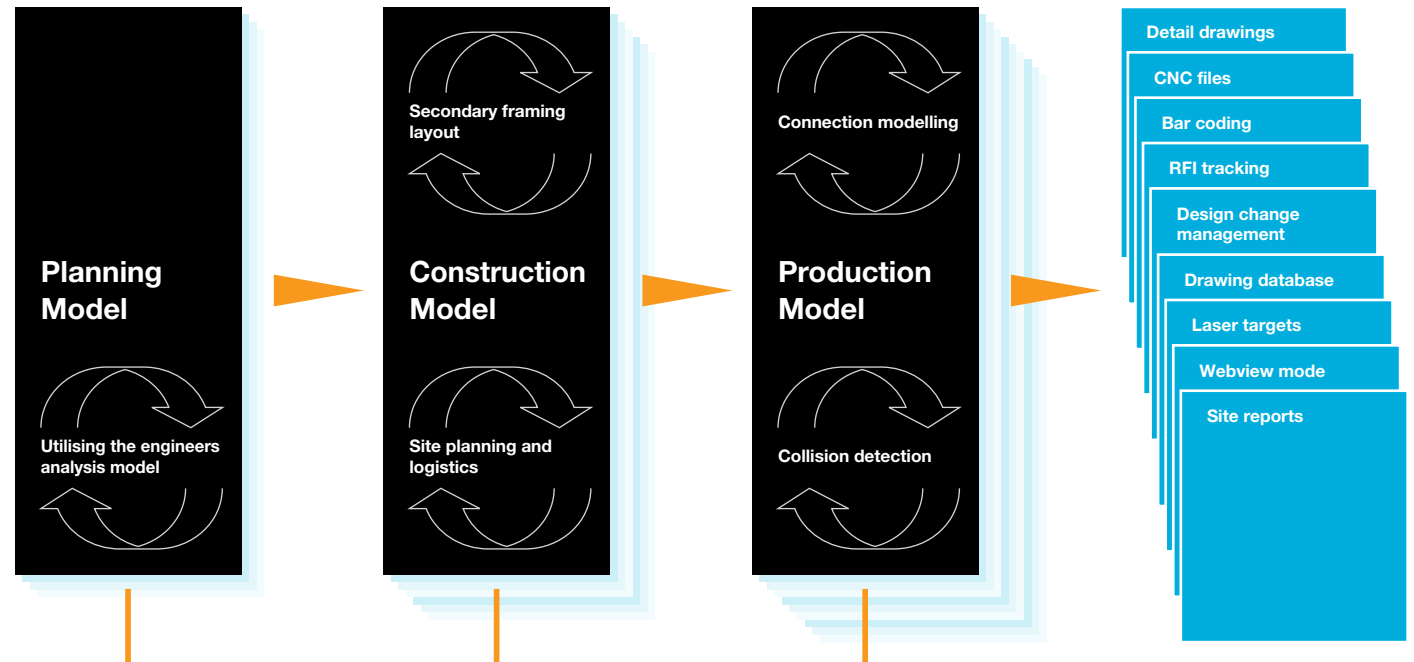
Planning Model

Utilising the engineers analysis model

Secondary framing layout

Construction Model

Site planning and logistics

Connection modelling

Production Model

Collision detection

Detail drawings

CNC files

Bar coding

RFI tracking

Design change management

Drawing database

Laser targets

Webview mode

Site reports